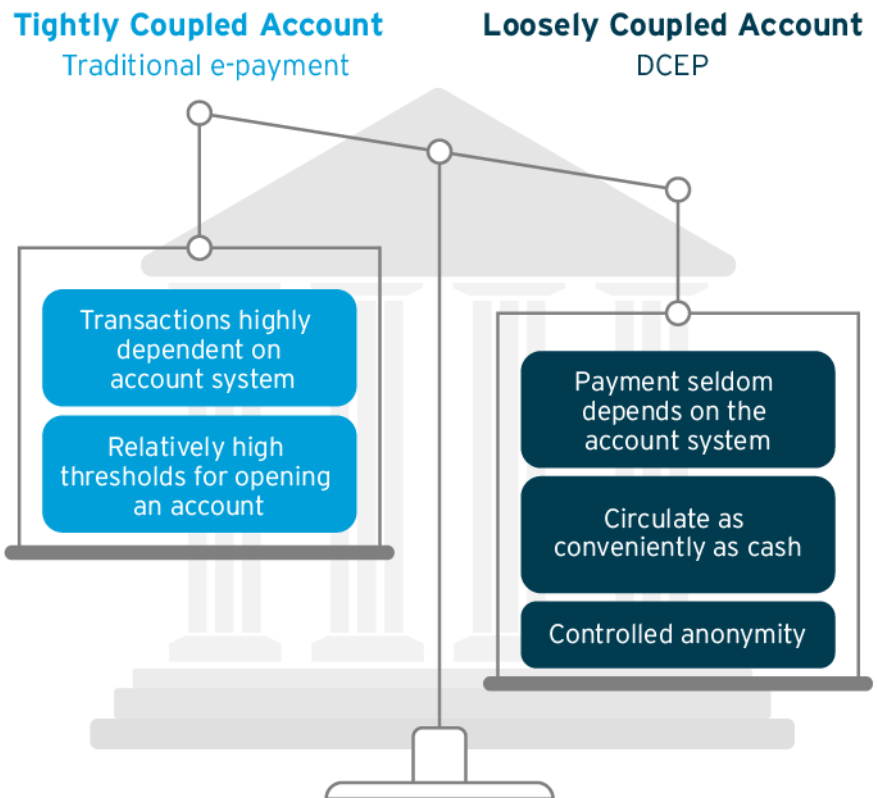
Tightly Coupled Account
Traditional e-payment

Loosely Coupled Account
DCEP

Transactions highly dependent on account system

Relatively high thresholds for opening an account

Payment seldom depends on the account system

Circulate as conveniently as cash

Controlled anonymity